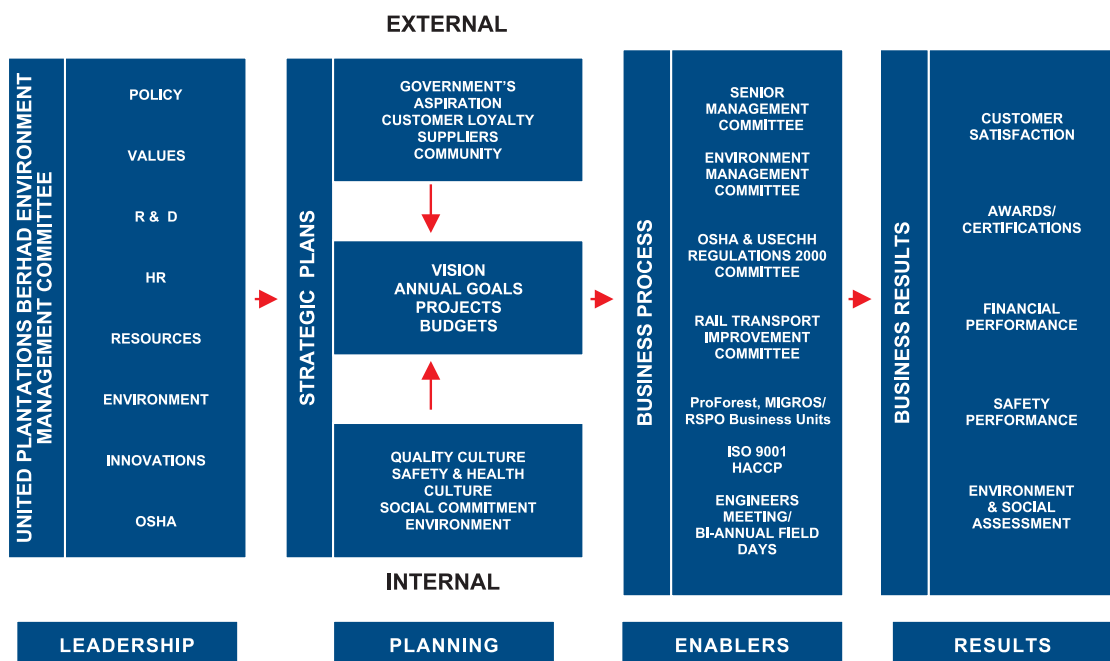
EXTERNAL

UNITED PLANTATIONS BERHAD ENVIRONMENT MANAGEMENT COMMITTEE

POLICY

VALUES

R & D

HR

RESOURCES

ENVIRONMENT

INNOVATIONS

OSHA

STRATEGIC PLANS

GOVERNMENT'S ASPIRATION
CUSTOMER LOYALTY
SUPPLIERS
COMMUNITY

VISION
ANNUAL GOALS
PROJECTS
BUDGETS

QUALITY CULTURE
SAFETY & HEALTH CULTURE
SOCIAL COMMITMENT
ENVIRONMENT

INTERNAL

BUSINESS PROCESS

SENIOR MANAGEMENT COMMITTEE

ENVIRONMENT MANAGEMENT COMMITTEE

OSHA & USECHH REGULATIONS 2000 COMMITTEE

RAIL TRANSPORT IMPROVEMENT COMMITTEE

ProForest, MIGROS/ RSPO Business Units

ISO 9001
HACCP

ENGINEERS MEETING/ BI-ANNUAL FIELD DAYS

BUSINESS RESULTS

CUSTOMER SATISFACTION

AWARDS/ CERTIFICATIONS

FINANCIAL PERFORMANCE

SAFETY PERFORMANCE

ENVIRONMENT & SOCIAL ASSESSMENT

LEADERSHIP

PLANNING

ENABLERS

RESULTS